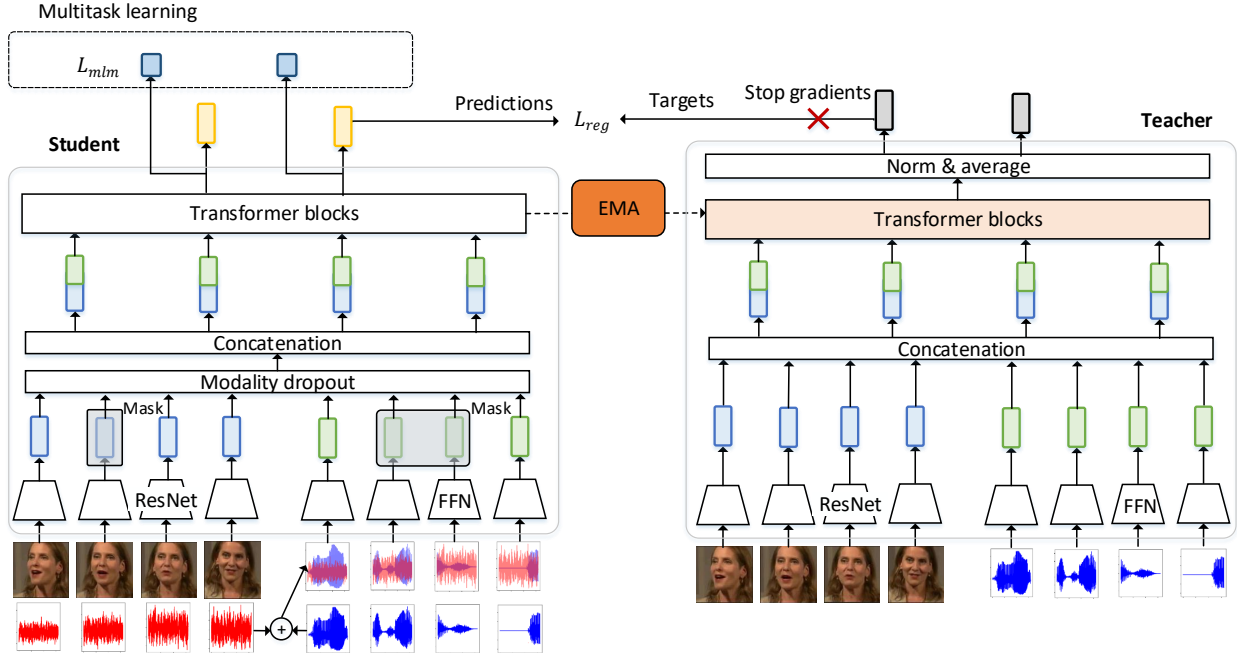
Multitask learning

$L_{mlm}$

Student

Predictions

$L_{reg}$

Targets

Stop gradients

Teacher

Norm & average

Transformer blocks

EMA

Transformer blocks

Concatenation

Modality dropout

Mask

Mask

ResNet

FFN

Concatenation

ResNet

FFN

$+$